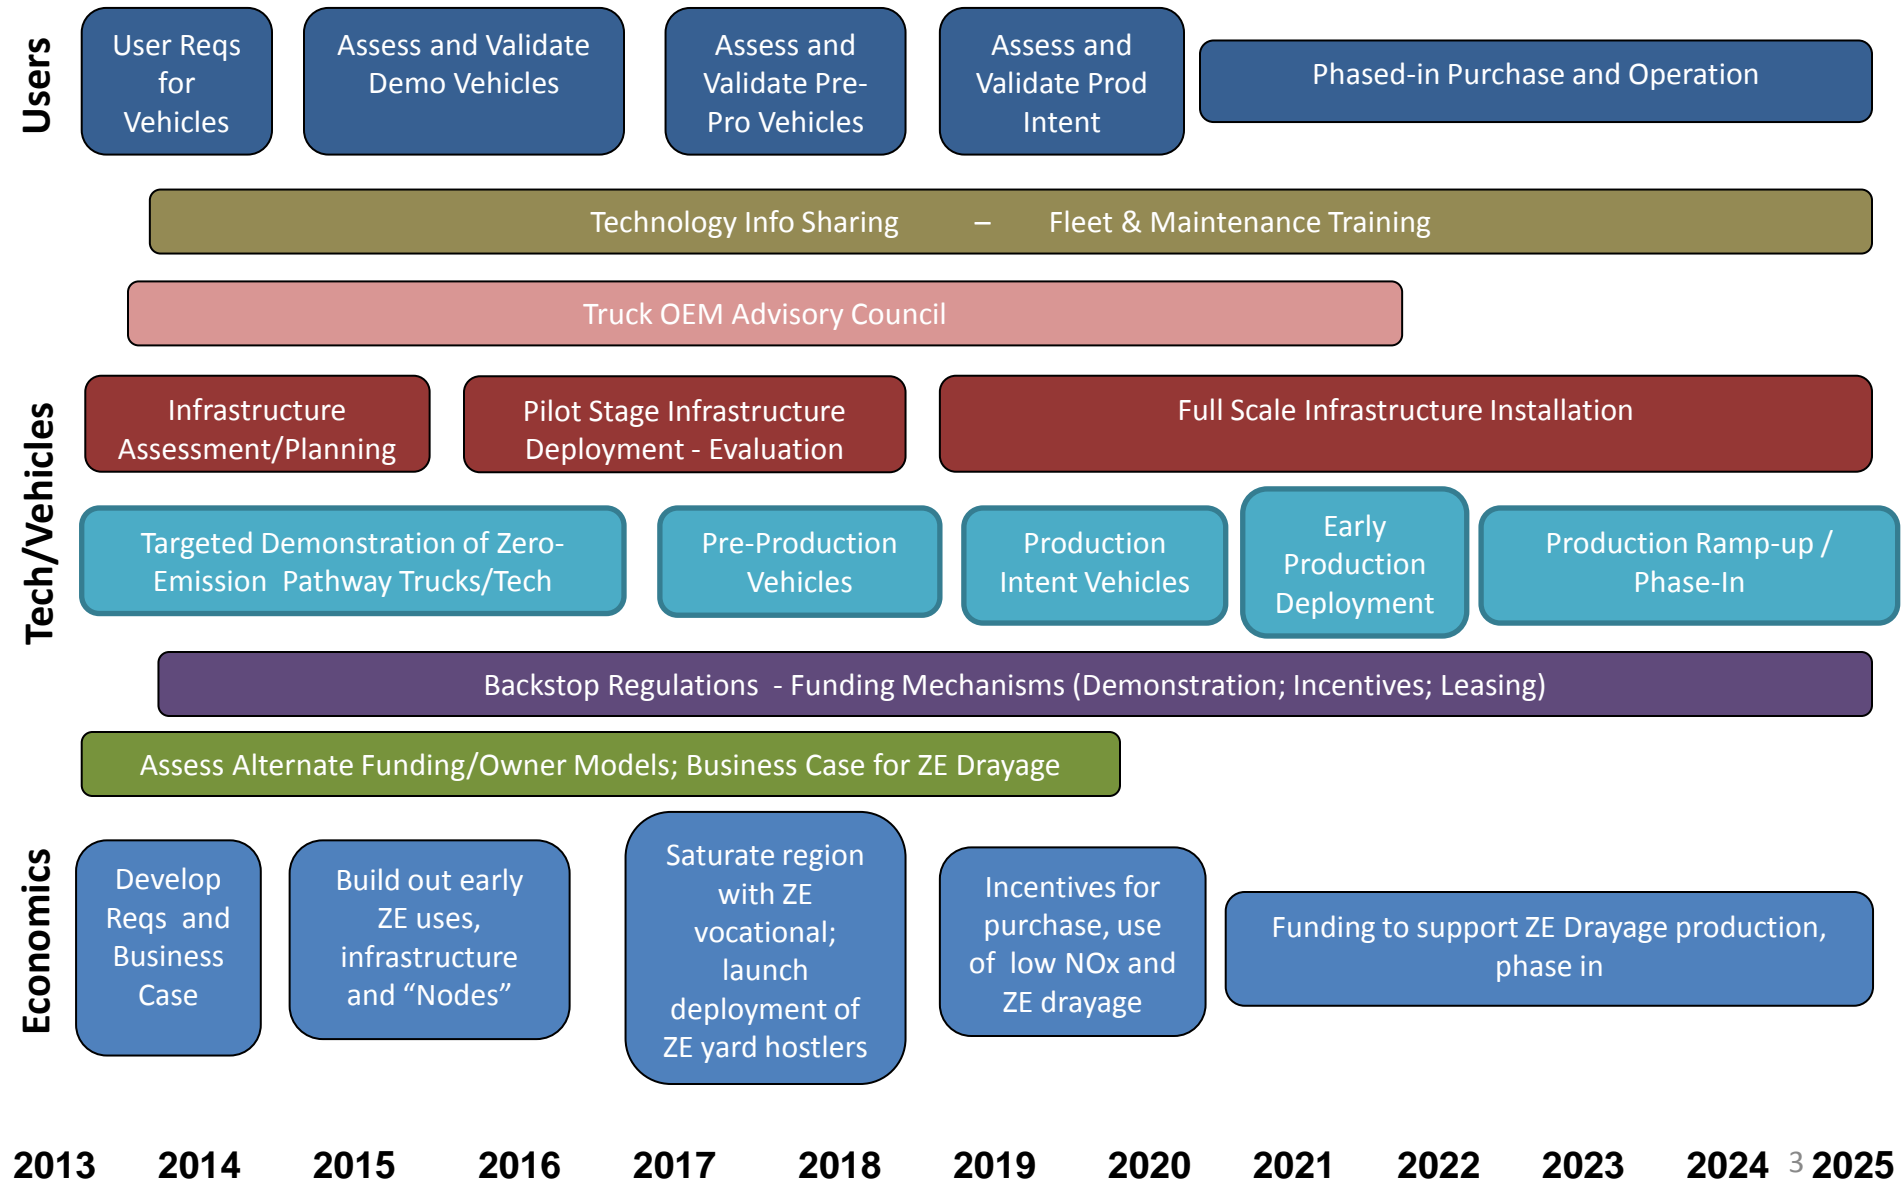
Users

User Reqs for Vehicles

Assess and Validate Demo Vehicles

Assess and Validate Pre-Pro Vehicles

Assess and Validate Prod Intent

Phased-in Purchase and Operation

Technology Info Sharing – Fleet & Maintenance Training

Truck OEM Advisory Council

Tech/Vehicles

Infrastructure Assessment/Planning

Pilot Stage Infrastructure Deployment - Evaluation

Full Scale Infrastructure Installation

Targeted Demonstration of Zero-Emission Pathway Trucks/Tech

Pre-Production Vehicles

Production Intent Vehicles

Early Production Deployment

Production Ramp-up / Phase-In

Backstop Regulations - Funding Mechanisms (Demonstration; Incentives; Leasing)

Assess Alternate Funding/Owner Models; Business Case for ZE Drayage

Economics

Develop Reqs and Business Case

Build out early ZE uses, infrastructure and “Nodes”

Saturate region with ZE vocational; launch deployment of ZE yard hostlers

Incentives for purchase, use of low NOx and ZE drayage

Funding to support ZE Drayage production, phase in

2013 2014 2015 2016 2017 2018 2019 2020 2021 2022 2023 2024 3 2025